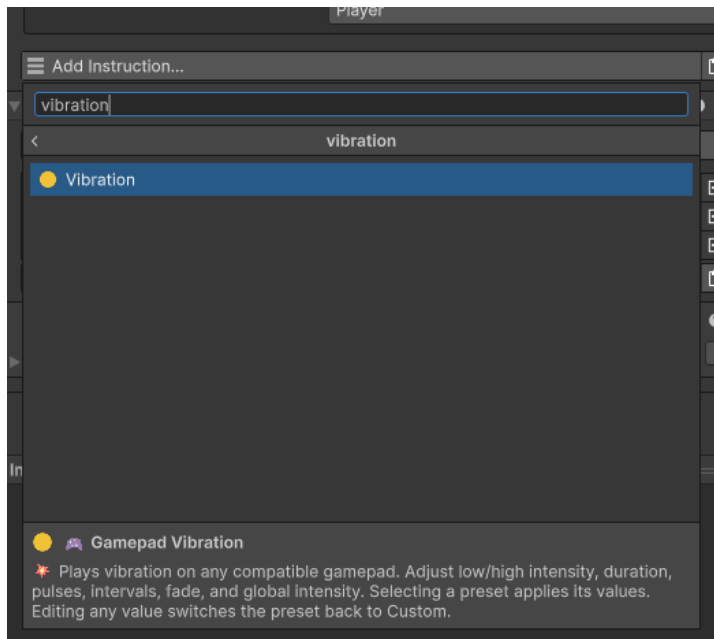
Player

Add Instruction...

vibration

vibration

Vibration

Gamepad Vibration

Plays vibration on any compatible gamepad. Adjust low/high intensity, duration, pulses, intervals, fade, and global intensity. Selecting a preset applies its values. Editing any value switches the preset back to Custom.